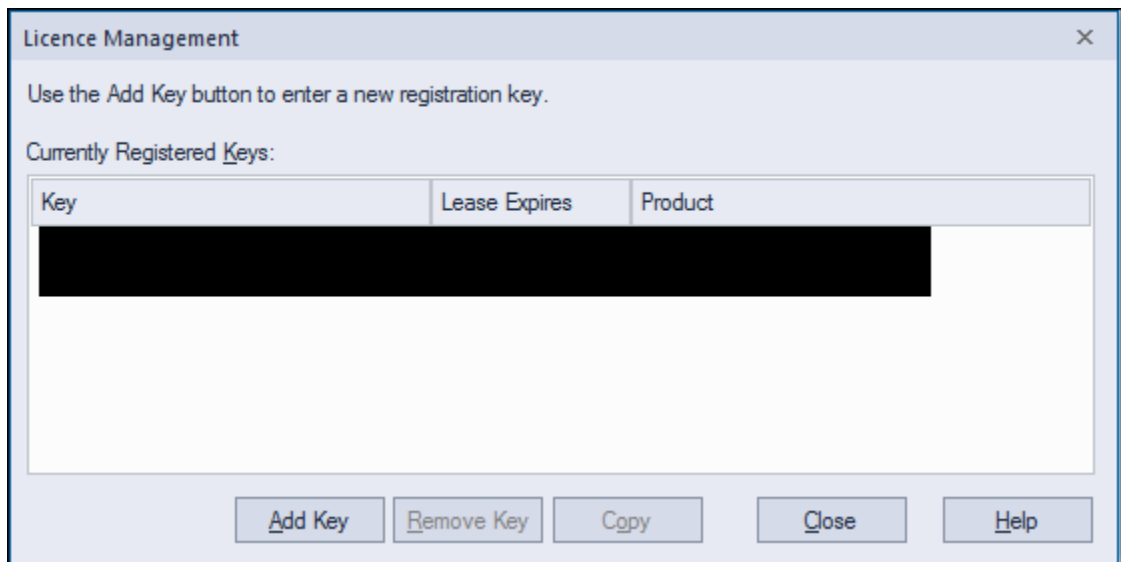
Licence Management

×

Use the Add Key button to enter a new registration key.

Currently Registered Keys:

| Key | Lease Expires | Product |
|---|---|---|
| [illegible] | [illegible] | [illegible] |

Add Key Remove Key Copy Close Help